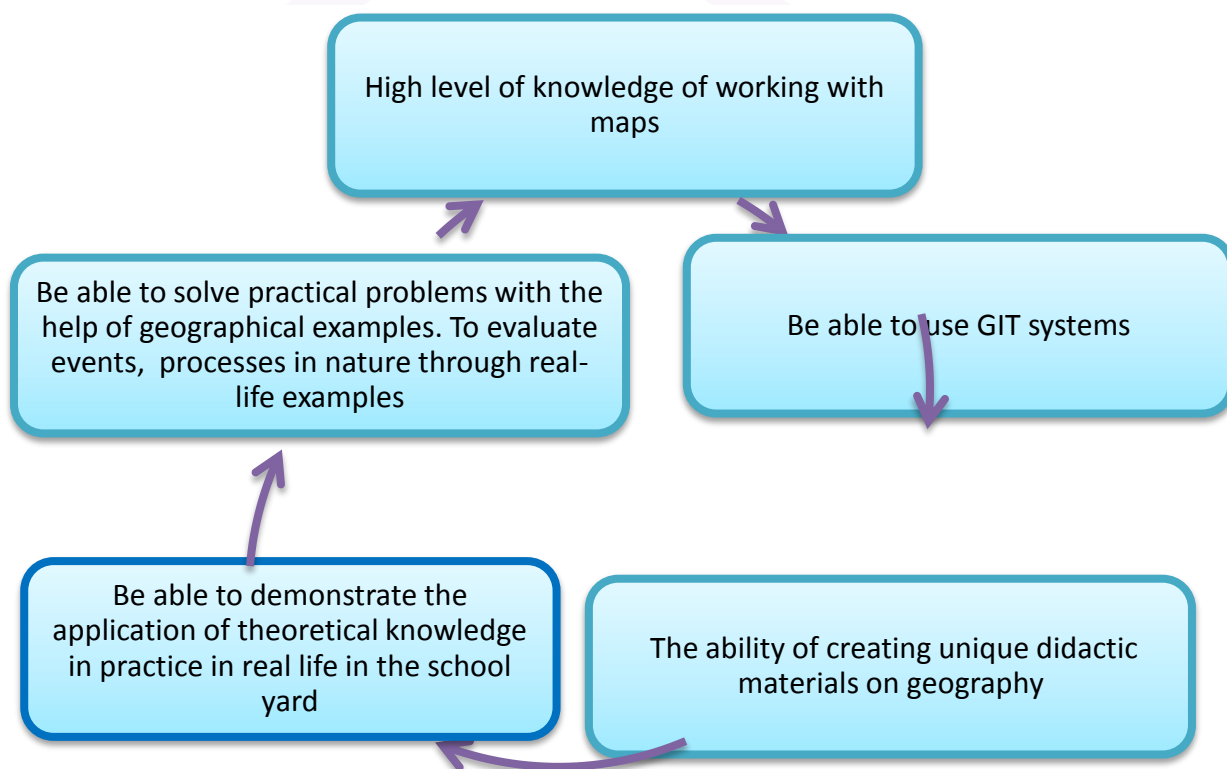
High level of knowledge of working with maps

Be able to use GIT systems

The ability of creating unique didactic materials on geography

Be able to demonstrate the application of theoretical knowledge in practice in real life in the school yard

Be able to solve practical problems with the help of geographical examples. To evaluate events, processes in nature through real-life examples